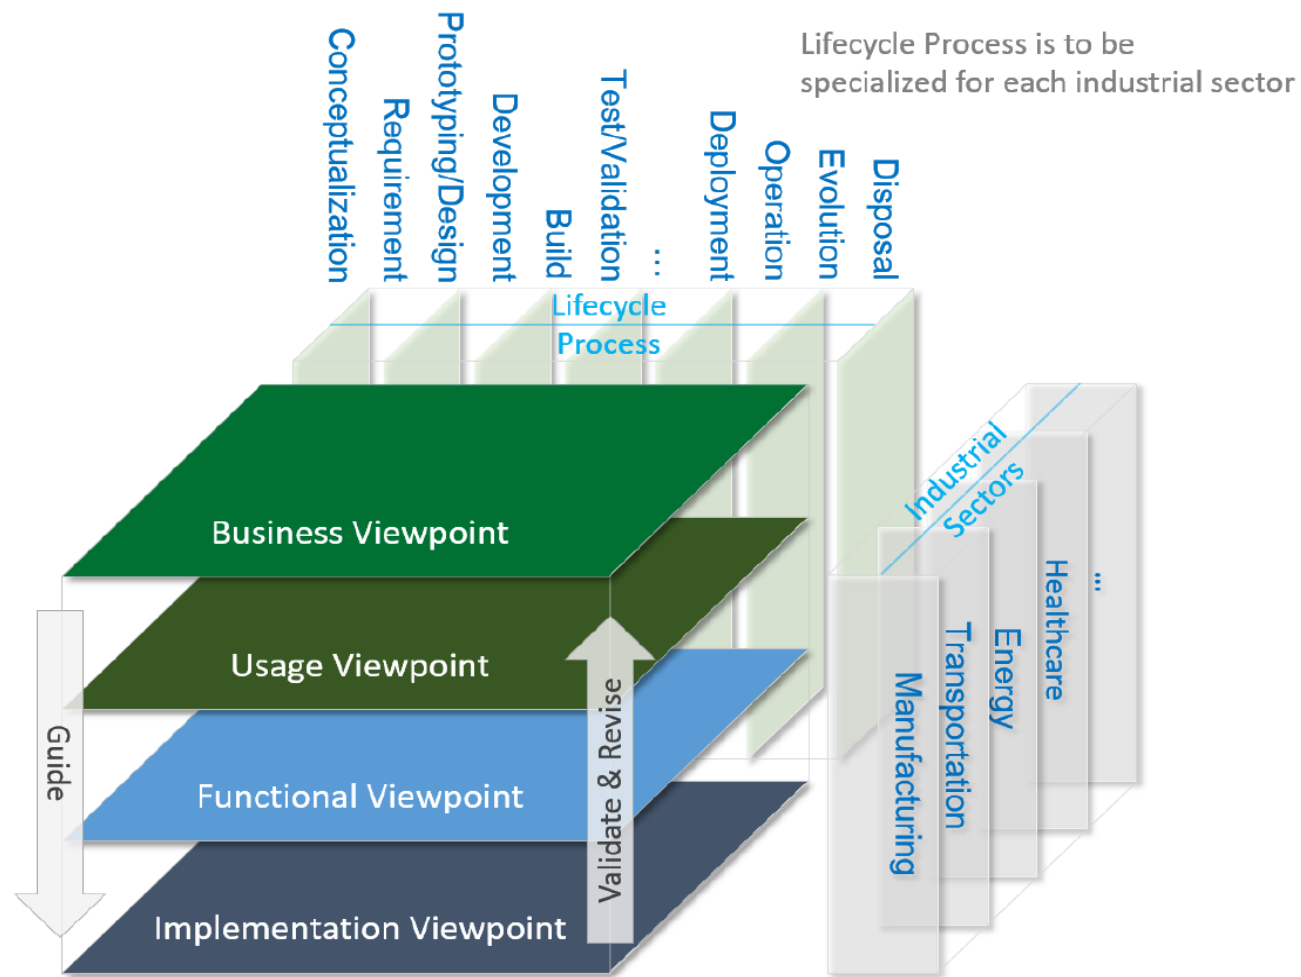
Lifecycle Process is to be specialized for each industrial sector

Conceptualization
Requirement
Prototyping/Design
Development
Build
Test/Validation
...
Deployment
Operation
Evolution
Disposal

Lifecycle Process

Industrial Sectors

Business Viewpoint
Usage Viewpoint
Functional Viewpoint
Implementation Viewpoint

Guide
Validate & Revise

Manufacturing
Transportation
Energy
Healthcare
...